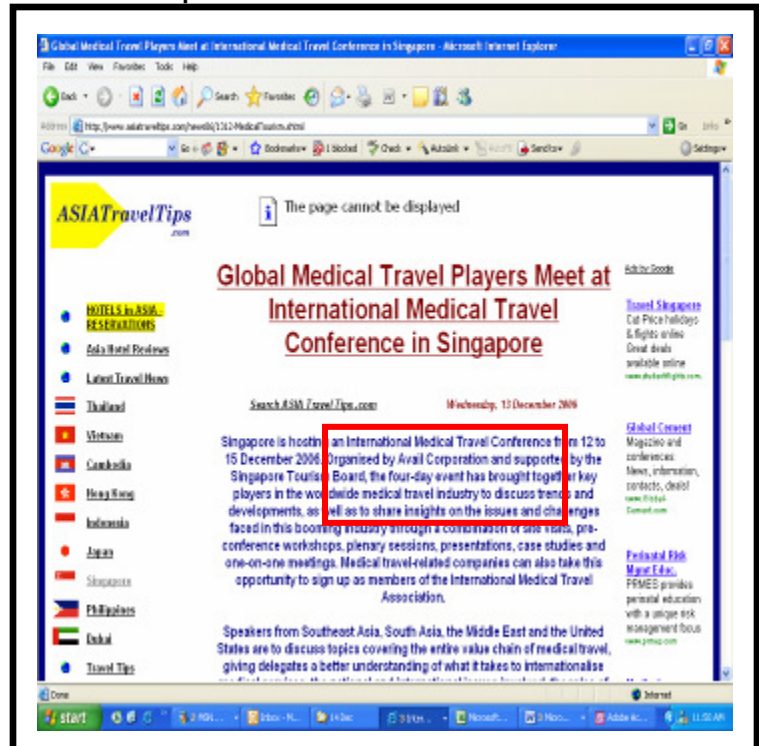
Global Medical Travel Players Meet at International Medical Travel Conference in Singapore - Microsoft Internet Explorer

File Edit View Favorites Tools Help

Back Search Favorites

Address http://www.asiatraveltips.com/news06/1312-MedicalTourism.shtml Go Links

Google Go Bookmarks 1 blocked Check AutoLink AutoFill Send to Settings

ASIATravelTips.com

The page cannot be displayed

Global Medical Travel Players Meet at International Medical Travel Conference in Singapore

HOTELS in ASIA - RESERVATIONS

Asia Hotel Reviews

Latest Travel News

Thailand

Vietnam

Cambodia

Hong Kong

Indonesia

Japan

Singapore

Philippines

Dubai

Travel Tips

Search ASIA Travel Tips .com

Wednesday, 13 December 2006

Singapore is hosting an International Medical Travel Conference from 12 to 15 December 2006. Organised by Avail Corporation and supported by the Singapore Tourism Board, the four-day event has brought together key players in the worldwide medical travel industry to discuss trends and developments, as well as to share insights on the issues and challenges faced in this booming industry through a combination of site visits, pre-conference workshops, plenary sessions, presentations, case studies and one-on-one meetings. Medical travel-related companies can also take this opportunity to sign up as members of the International Medical Travel Association.

Speakers from Southeast Asia, South Asia, the Middle East and the United States are to discuss topics covering the entire value chain of medical travel, giving delegates a better understanding of what it takes to internationalise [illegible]

Ads by Google

Travel Singapore
Cut Price holidays & flights online Great deals available online
www.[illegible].com

Global Cement
Magazine and conferences: News, information, contacts, deals!
www.Global-Cement.com

Perinatal Risk Mgmt Educ.
PRMES provides perinatal education with a unique risk management focus
www.prmep.com

Done

Internet

start

11:50 AM